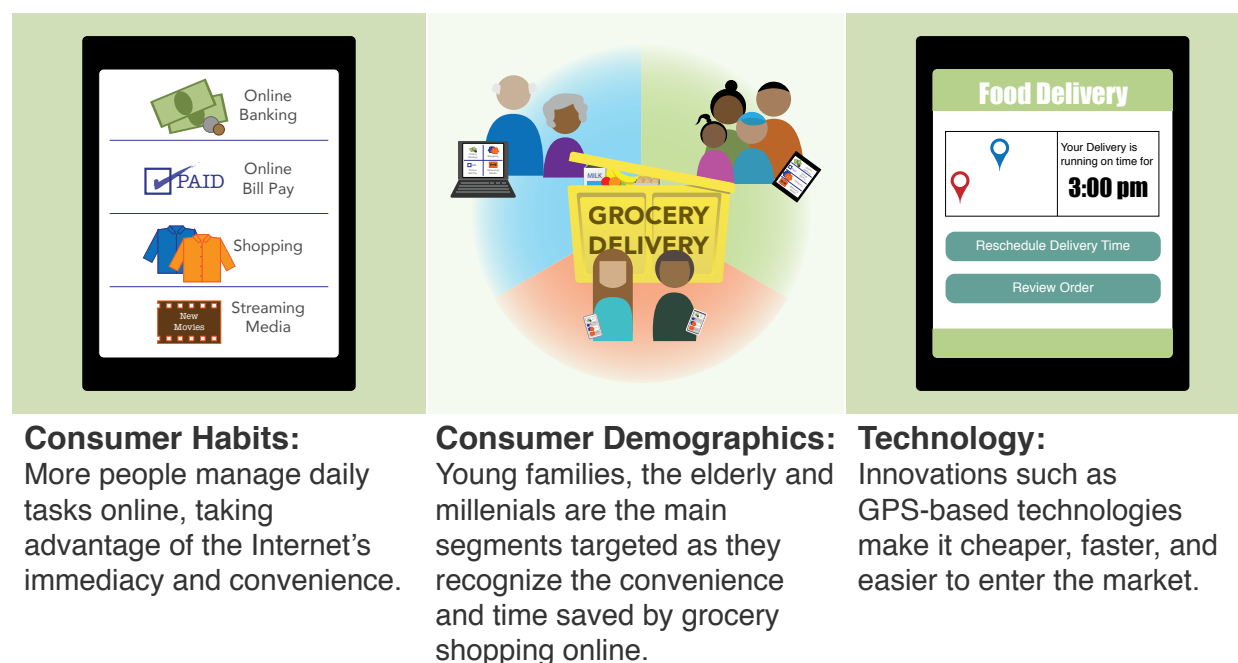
Online Banking

PAID Online Bill Pay

Shopping

New Movies Streaming Media

MILK

GROCERY DELIVERY

Food Delivery

Your Delivery is running on time for
3:00 pm

Reschedule Delivery Time

Review Order

**Consumer Habits:**
More people manage daily tasks online, taking advantage of the Internet's immediacy and convenience.

**Consumer Demographics:**
Young families, the elderly and millenials are the main segments targeted as they recognize the convenience and time saved by grocery shopping online.

**Technology:**
Innovations such as GPS-based technologies make it cheaper, faster, and easier to enter the market.